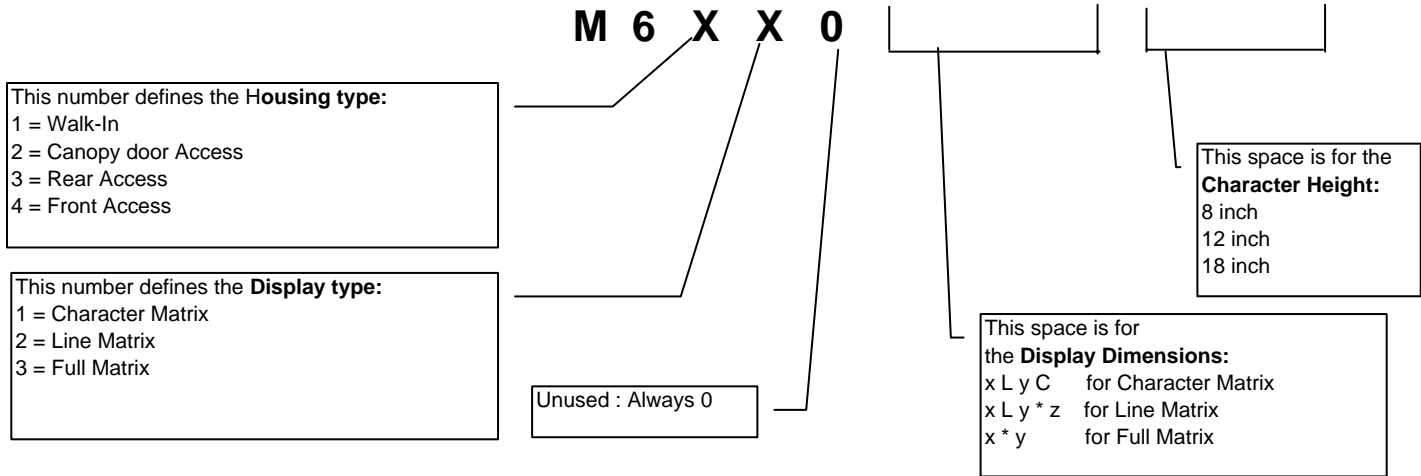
M 6 X X 0

This number defines the H**ousing type:**
1 = Walk-In
2 = Canopy door Access
3 = Rear Access
4 = Front Access

This number defines the **Display type:**
1 = Character Matrix
2 = Line Matrix
3 = Full Matrix

Unused : Always 0

This space is for the **Character Height:**
8 inch
12 inch
18 inch

This space is for the **Display Dimensions:**
x L y C for Character Matrix
x L y * z for Line Matrix
x * y for Full Matrix